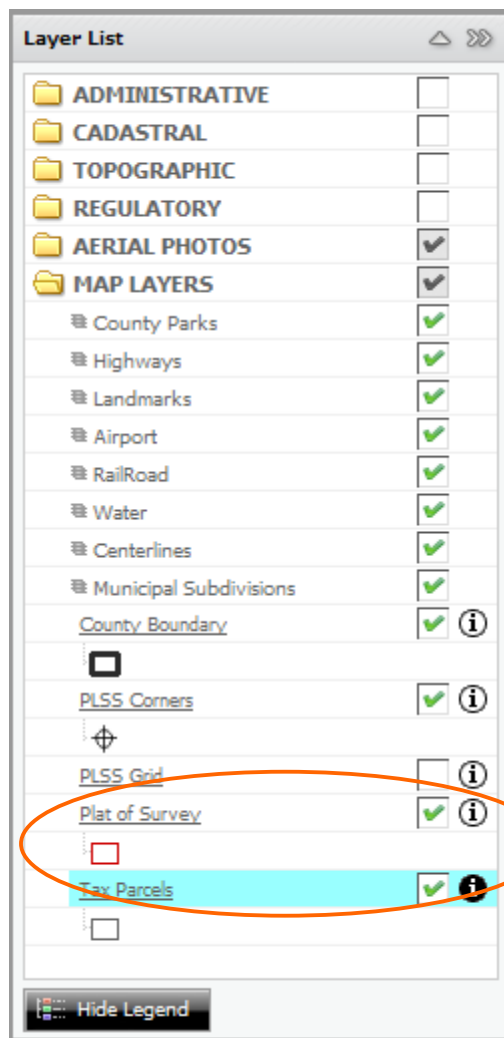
Layer List

ADMINISTRATIVE
CADASTRAL
TOPOGRAPHIC
REGULATORY
AERIAL PHOTOS
MAP LAYERS
County Parks
Highways
Landmarks
Airport
RailRoad
Water
Centerlines
Municipal Subdivisions
County Boundary
PLSS Corners
PLSS Grid
Plat of Survey
Tax Parcels

Hide Legend